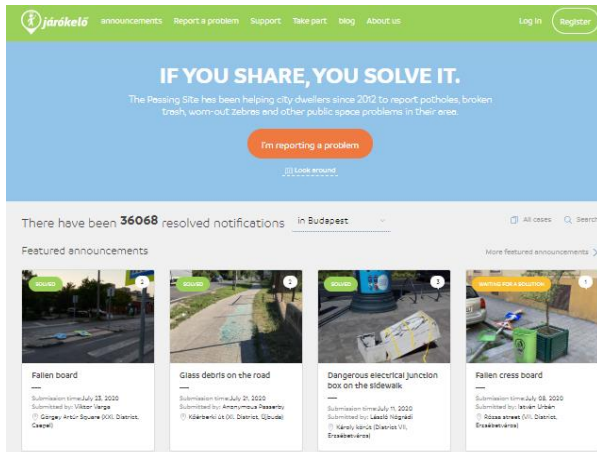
járókelő announcements Report a problem Support Take part blog About us Log in Register

IF YOU SHARE, YOU SOLVE IT.

The Passing Site has been helping city dwellers since 2012 to report potholes, broken trash, worn-out zebras and other public space problems in their area.

I'm reporting a problem

Look around

There have been 36068 resolved notifications in Budapest

All cases Search

Featured announcements

More featured announcements

SOLVED 2
Fallen board
Submission time:July 23, 2020
Submitted by: Viktor Varga
Görgey Artúr Square (XXI. District, Csepel)

SOLVED 2
Glass debris on the road
Submission time:July 21, 2020
Submitted by: Anonymous Passerby
Kőérberki út (XI. District, Újbuda)

SOLVED 3
Dangerous electrical junction box on the sidewalk
Submission time:July 11, 2020
Submitted by: László Nógrádi
Károly körút (District VII, Erzsébetváros)

WAITING FOR A SOLUTION 1
Fallen cress board
Submission time:July 08, 2020
Submitted by: István Urbán
Rózsa street (VII. District, Erzsébetváros)